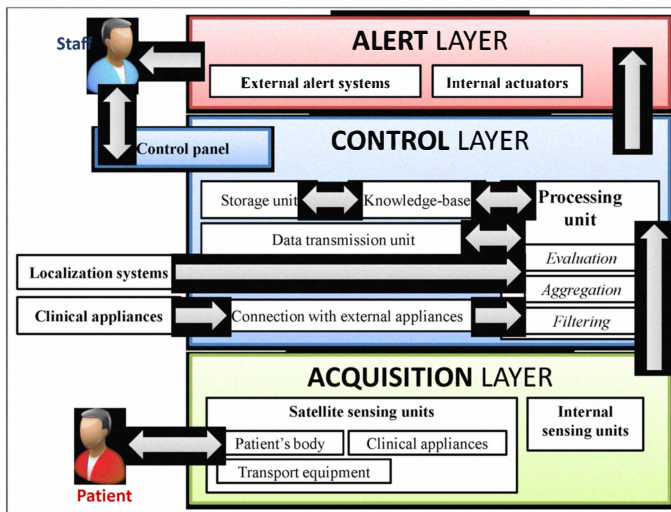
Staff

ALERT LAYER

External alert systems

Internal actuators

Control panel

CONTROL LAYER

Storage unit

Knowledge-base

Processing unit

Data transmission unit

Localization systems

Evaluation

Aggregation

Clinical appliances

Connection with external appliances

Filtering

ACQUISITION LAYER

Satellite sensing units

Internal sensing units

Patient's body

Clinical appliances

Transport equipment

Patient